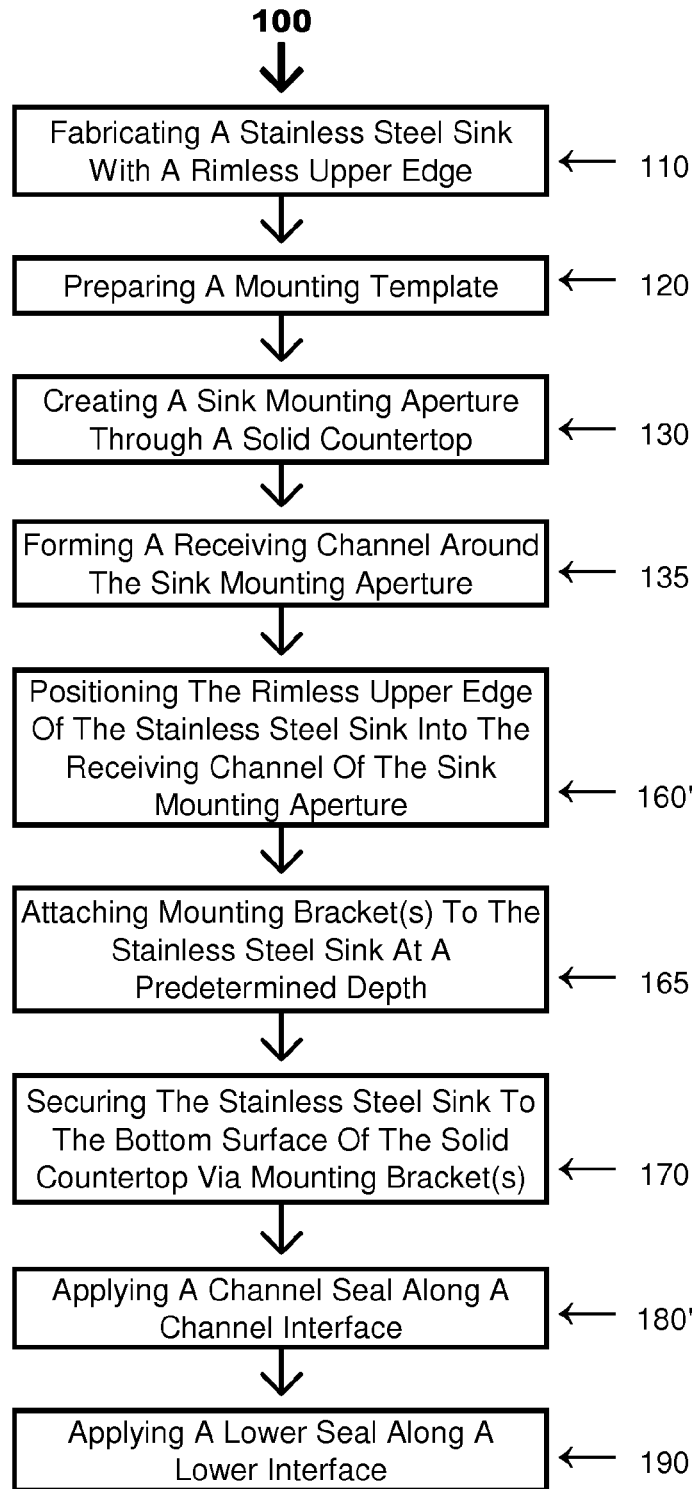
100

Fabricating A Stainless Steel Sink With A Rimless Upper Edge

110

Preparing A Mounting Template

120

Creating A Sink Mounting Aperture Through A Solid Countertop

130

Forming A Receiving Channel Around The Sink Mounting Aperture

135

Positioning The Rimless Upper Edge Of The Stainless Steel Sink Into The Receiving Channel Of The Sink Mounting Aperture

160'

Attaching Mounting Bracket(s) To The Stainless Steel Sink At A Predetermined Depth

165

Securing The Stainless Steel Sink To The Bottom Surface Of The Solid Countertop Via Mounting Bracket(s)

170

Applying A Channel Seal Along A Channel Interface

180'

Applying A Lower Seal Along A Lower Interface

190